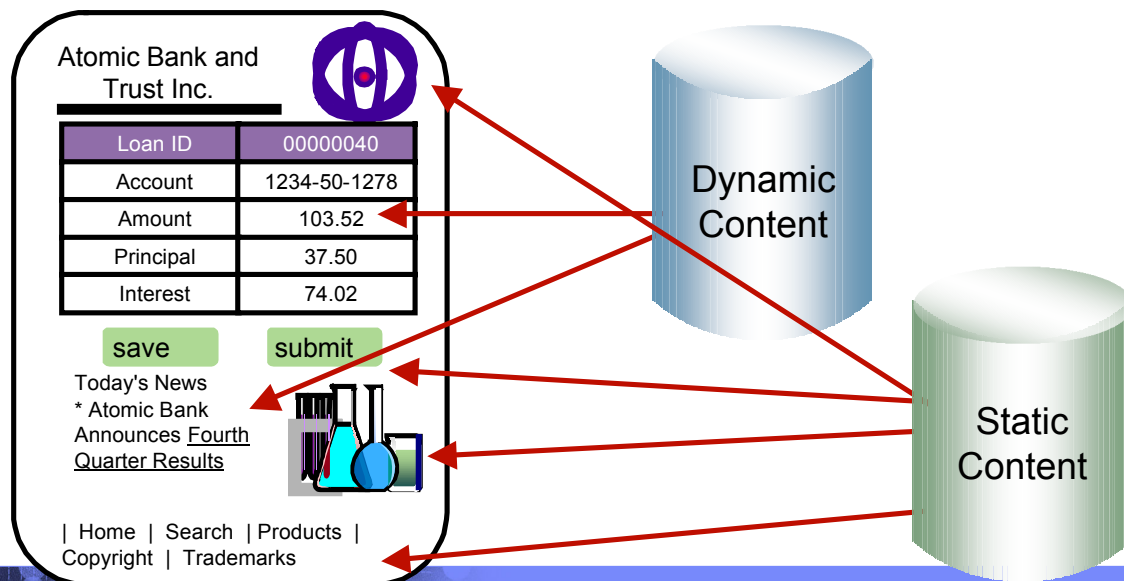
Atomic Bank and Trust Inc.

| Loan ID | 00000040 |
|---|---|
| Account | 1234-50-1278 |
| Amount | 103.52 |
| Principal | 37.50 |
| Interest | 74.02 |

save

submit

Today's News
* Atomic Bank Announces Fourth Quarter Results

| Home | Search | Products | Copyright | Trademarks

Dynamic Content

Static Content